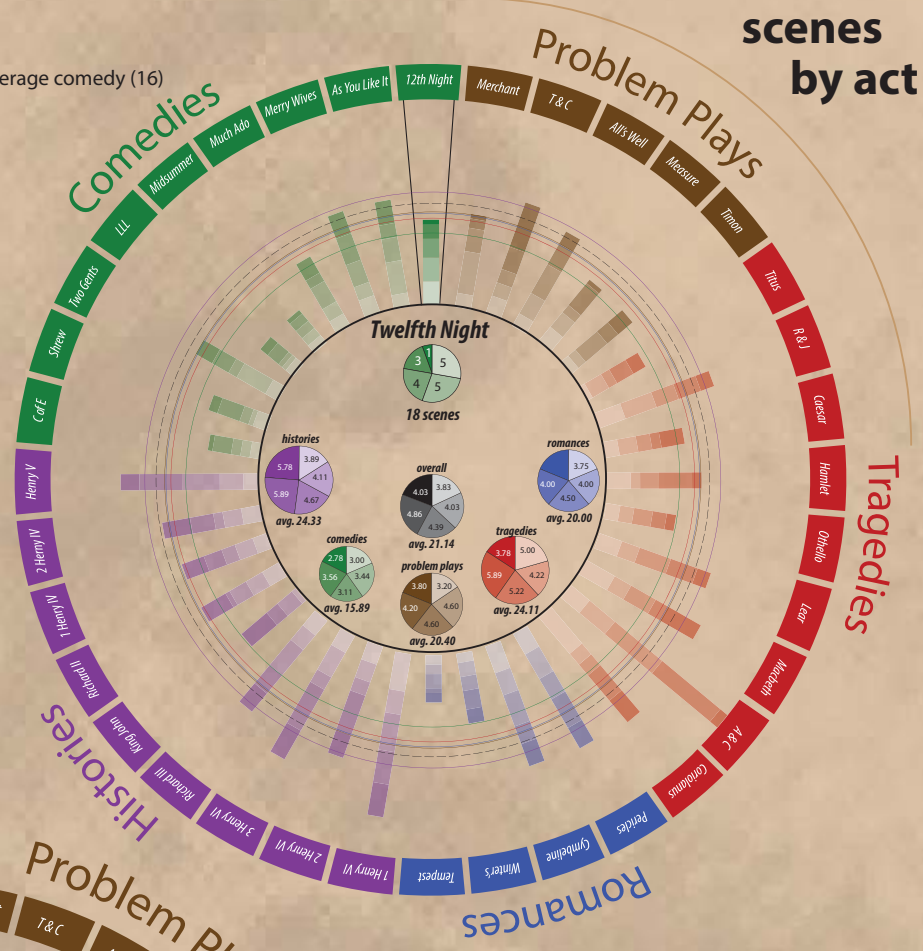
scenes by act

erage comedy (16)

Comedies

Problem Plays

Tragedies

Histories

Romances

Problem Pl

12th Night
As You Like It
Merry Wives
Much Ado
Midsummer
LLL
Two Gents
Shrew
C of E
Merchant
T & C
All's Well
Measure
Timon
Titus
R & J
Caesar
Hamlet
Othello
Lear
Macbeth
A & C
Coriolanus
Pericles
Cymbeline
Winter's
Tempest
1 Henry VI
2 Henry VI
3 Henry VI
Richard III
King John
Richard II
1 Henry IV
2 Henry IV
Henry V
T & C

Twelfth Night
1
3
5
4
5
18 scenes

histories
5.78
3.89
4.11
5.89
4.67
avg. 24.33

overall
4.03
3.83
4.03
4.86
4.39
avg. 21.14

romances
3.75
4.00
4.00
4.50
avg. 20.00

comedies
2.78
3.00
3.56
3.44
3.11
avg. 15.89

problem plays
3.80
3.20
4.20
4.60
4.60
avg. 20.40

tragedies
3.78
5.00
5.89
4.22
5.22
avg. 24.11